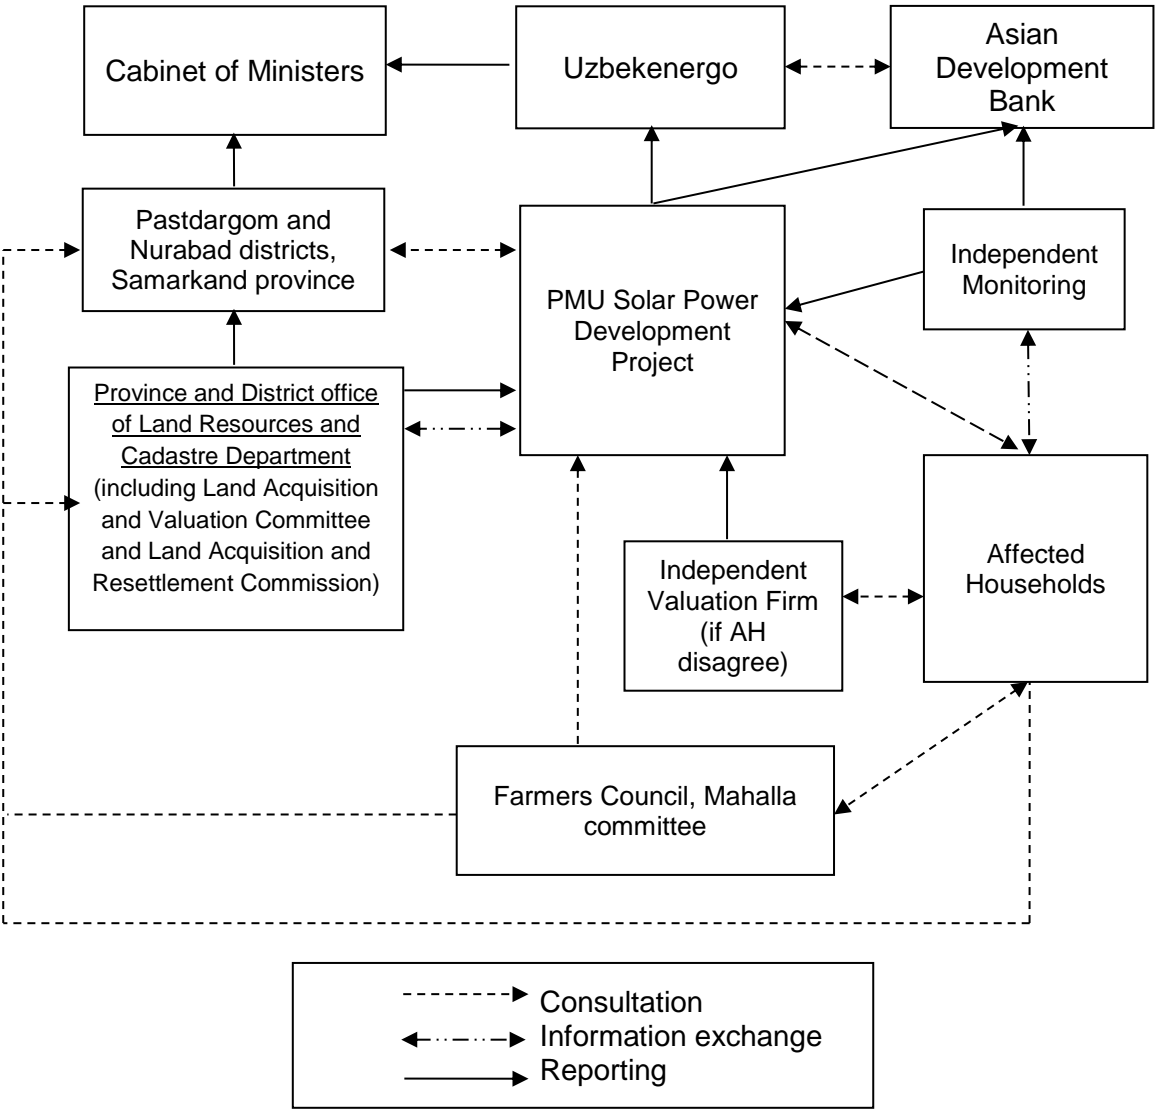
Cabinet of Ministers

Uzbekenergo

Asian Development Bank

Pastdargom and Nurabad districts, Samarkand province

PMU Solar Power Development Project

Independent Monitoring

Province and District office of Land Resources and Cadastre Department (including Land Acquisition and Valuation Committee and Land Acquisition and Resettlement Commission)

Independent Valuation Firm (if AH disagree)

Affected Households

Farmers Council, Mahalla committee

Consultation
Information exchange
Reporting